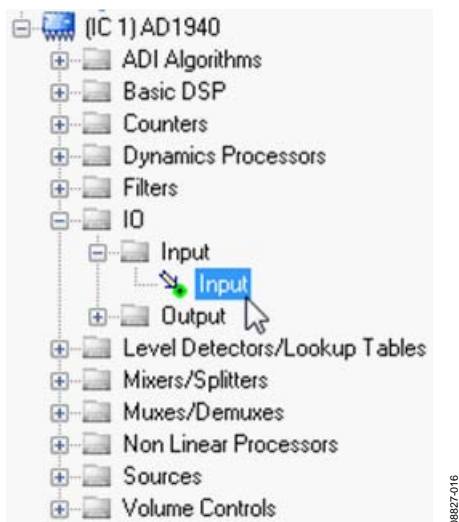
(IC 1) AD1940
ADI Algorithms
Basic DSP
Counters
Dynamics Processors
Filters
IO
Input
Input
Output
Level Detectors/Lookup Tables
Mixers/Splitters
Muxes/Demuxes
Non Linear Processors
Sources
Volume Controls

08827-016